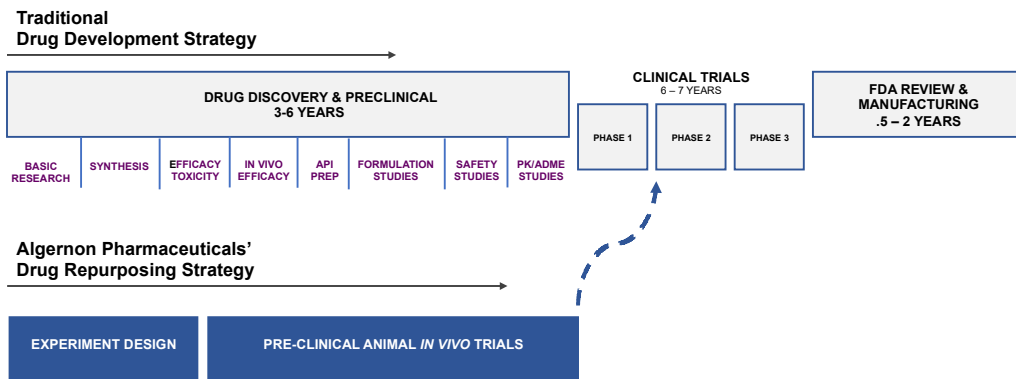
Traditional
Drug Development Strategy

DRUG DISCOVERY & PRECLINICAL
3-6 YEARS

BASIC RESEARCH | SYNTHESIS | EFFICACY TOXICITY | IN VIVO EFFICACY | API PREP | FORMULATION STUDIES | SAFETY STUDIES | PK/ADME STUDIES

CLINICAL TRIALS
6 – 7 YEARS

PHASE 1

PHASE 2

PHASE 3

FDA REVIEW & MANUFACTURING
.5 – 2 YEARS

Algernon Pharmaceuticals'
Drug Repurposing Strategy

EXPERIMENT DESIGN

PRE-CLINICAL ANIMAL IN VIVO TRIALS